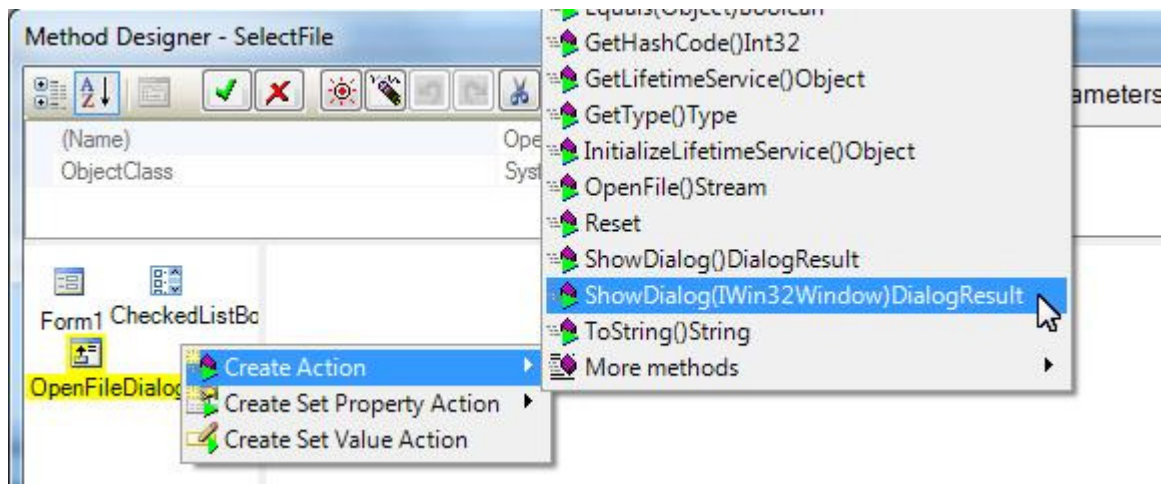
Method Designer - SelectFile

ameters

(Name) Ope
ObjectClass Syst

Form1 CheckedListBo
OpenFileDialog

Create Action
Create Set Property Action
Create Set Value Action

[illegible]
GetHashCode()Int32
GetLifetimeService()Object
GetType()Type
InitializeLifetimeService()Object
OpenFile()Stream
Reset
ShowDialog()DialogResult
ShowDialog(IWin32Window)DialogResult
ToString()String
More methods